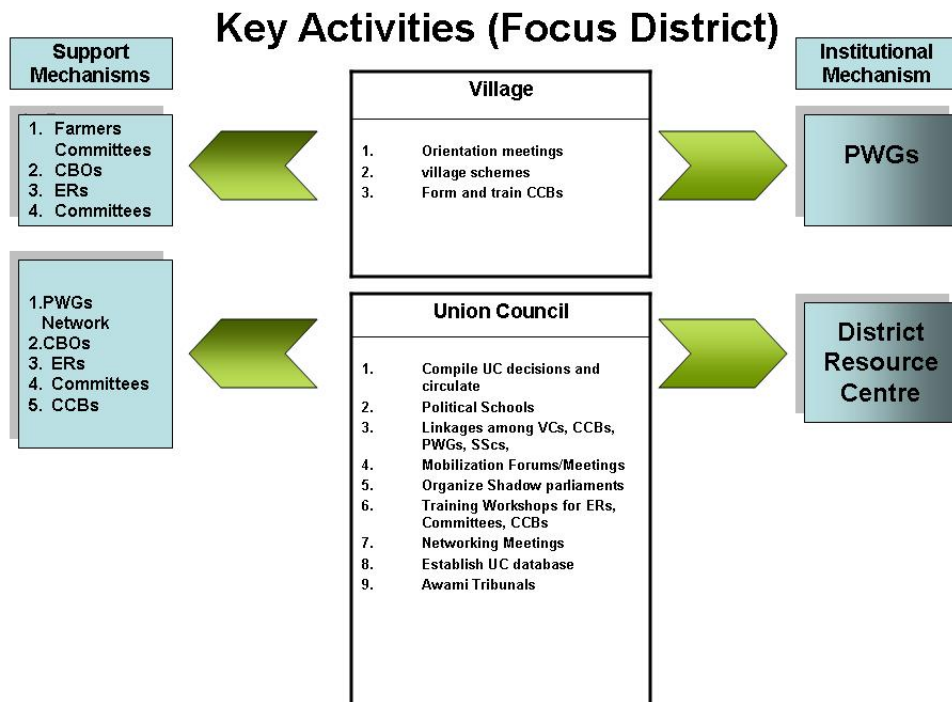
Key Activities (Focus District)

Support Mechanisms

1. Farmers Committees
2. CBOs
3. ERs
4. Committees

1.PWGs Network
2.CBOs
3. ERs
4. Committees
5. CCBs

Village

1. Orientation meetings
2. village schemes
3. Form and train CCBs

Union Council

1. Compile UC decisions and circulate
2. Political Schools
3. Linkages among VCs, CCBs, PWGs, SScs,
4. Mobilization Forums/Meetings
5. Organize Shadow parliaments
6. Training Workshops for ERs, Committees, CCBs
7. Networking Meetings
8. Establish UC database
9. Awami Tribunals

Institutional Mechanism

PWGs

District Resource Centre